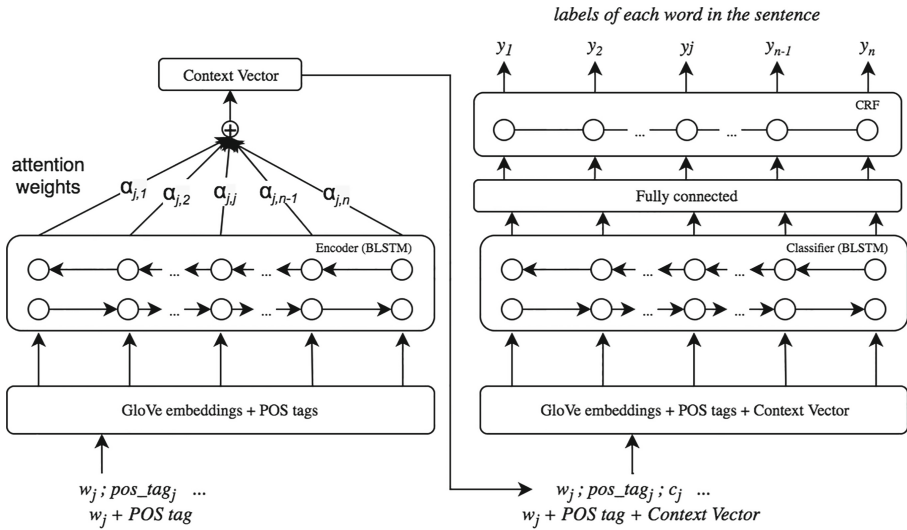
labels of each word in the sentence

$y_1$ $y_2$ $y_j$ $y_{n-1}$ $y_n$

CRF

...

...

Fully connected

Classifier (BLSTM)

...

...

...

...

GloVe embeddings + POS tags + Context Vector

$w_j$ ; $pos\_tag_j$ ; $c_j$ ...
$w_j$ + POS tag + Context Vector

Context Vector

$\oplus$

attention weights

$\alpha_{j,1}$ $\alpha_{j,2}$ $\alpha_{j,j}$ $\alpha_{j,n-1}$ $\alpha_{j,n}$

Encoder (BLSTM)

...

...

...

...

GloVe embeddings + POS tags

$w_j$ ; $pos\_tag_j$ ...
$w_j$ + POS tag